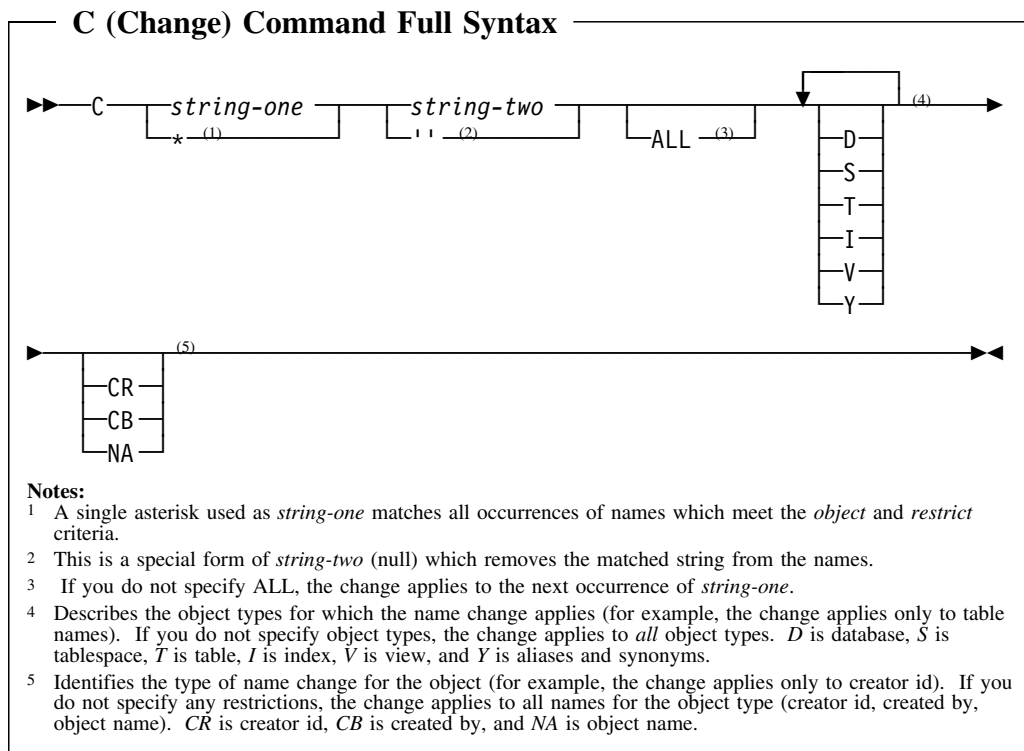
C (Change) Command Full Syntax

C string-one * (1) string-two '' (2) ALL (3) D S T I V Y (4)

CR CB NA (5)

Notes:
1 A single asterisk used as *string-one* matches all occurrences of names which meet the *object* and *restrict* criteria.
2 This is a special form of *string-two* (null) which removes the matched string from the names.
3 If you do not specify ALL, the change applies to the next occurrence of *string-one*.
4 Describes the object types for which the name change applies (for example, the change applies only to table names). If you do not specify object types, the change applies to *all* object types. *D* is database, *S* is tablespace, *T* is table, *I* is index, *V* is view, and *Y* is aliases and synonyms.
5 Identifies the type of name change for the object (for example, the change applies only to creator id). If you do not specify any restrictions, the change applies to all names for the object type (creator id, created by, object name). *CR* is creator id, *CB* is created by, and *NA* is object name.